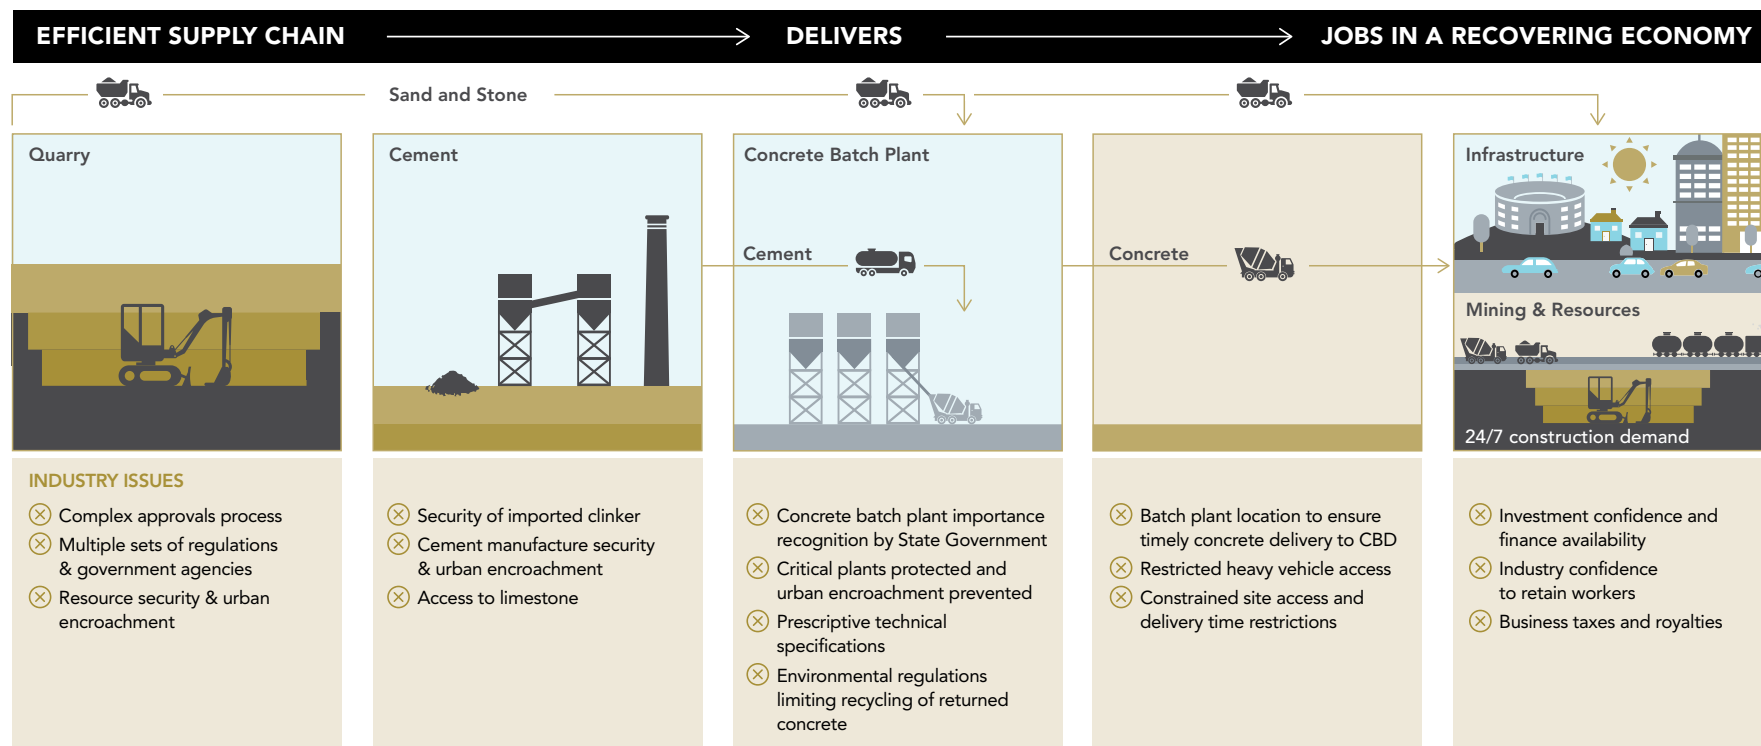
EFFICIENT SUPPLY CHAIN → DELIVERS → JOBS IN A RECOVERING ECONOMY

Sand and Stone

Quarry

Cement

Concrete Batch Plant

Cement

Concrete

Infrastructure

Mining & Resources

24/7 construction demand

INDUSTRY ISSUES

Complex approvals process
Multiple sets of regulations & government agencies
Resource security & urban encroachment

Security of imported clinker
Cement manufacture security & urban encroachment
Access to limestone

Concrete batch plant importance recognition by State Government
Critical plants protected and urban encroachment prevented
Prescriptive technical specifications
Environmental regulations limiting recycling of returned concrete

Batch plant location to ensure timely concrete delivery to CBD
Restricted heavy vehicle access
Constrained site access and delivery time restrictions

Investment confidence and finance availability
Industry confidence to retain workers
Business taxes and royalties